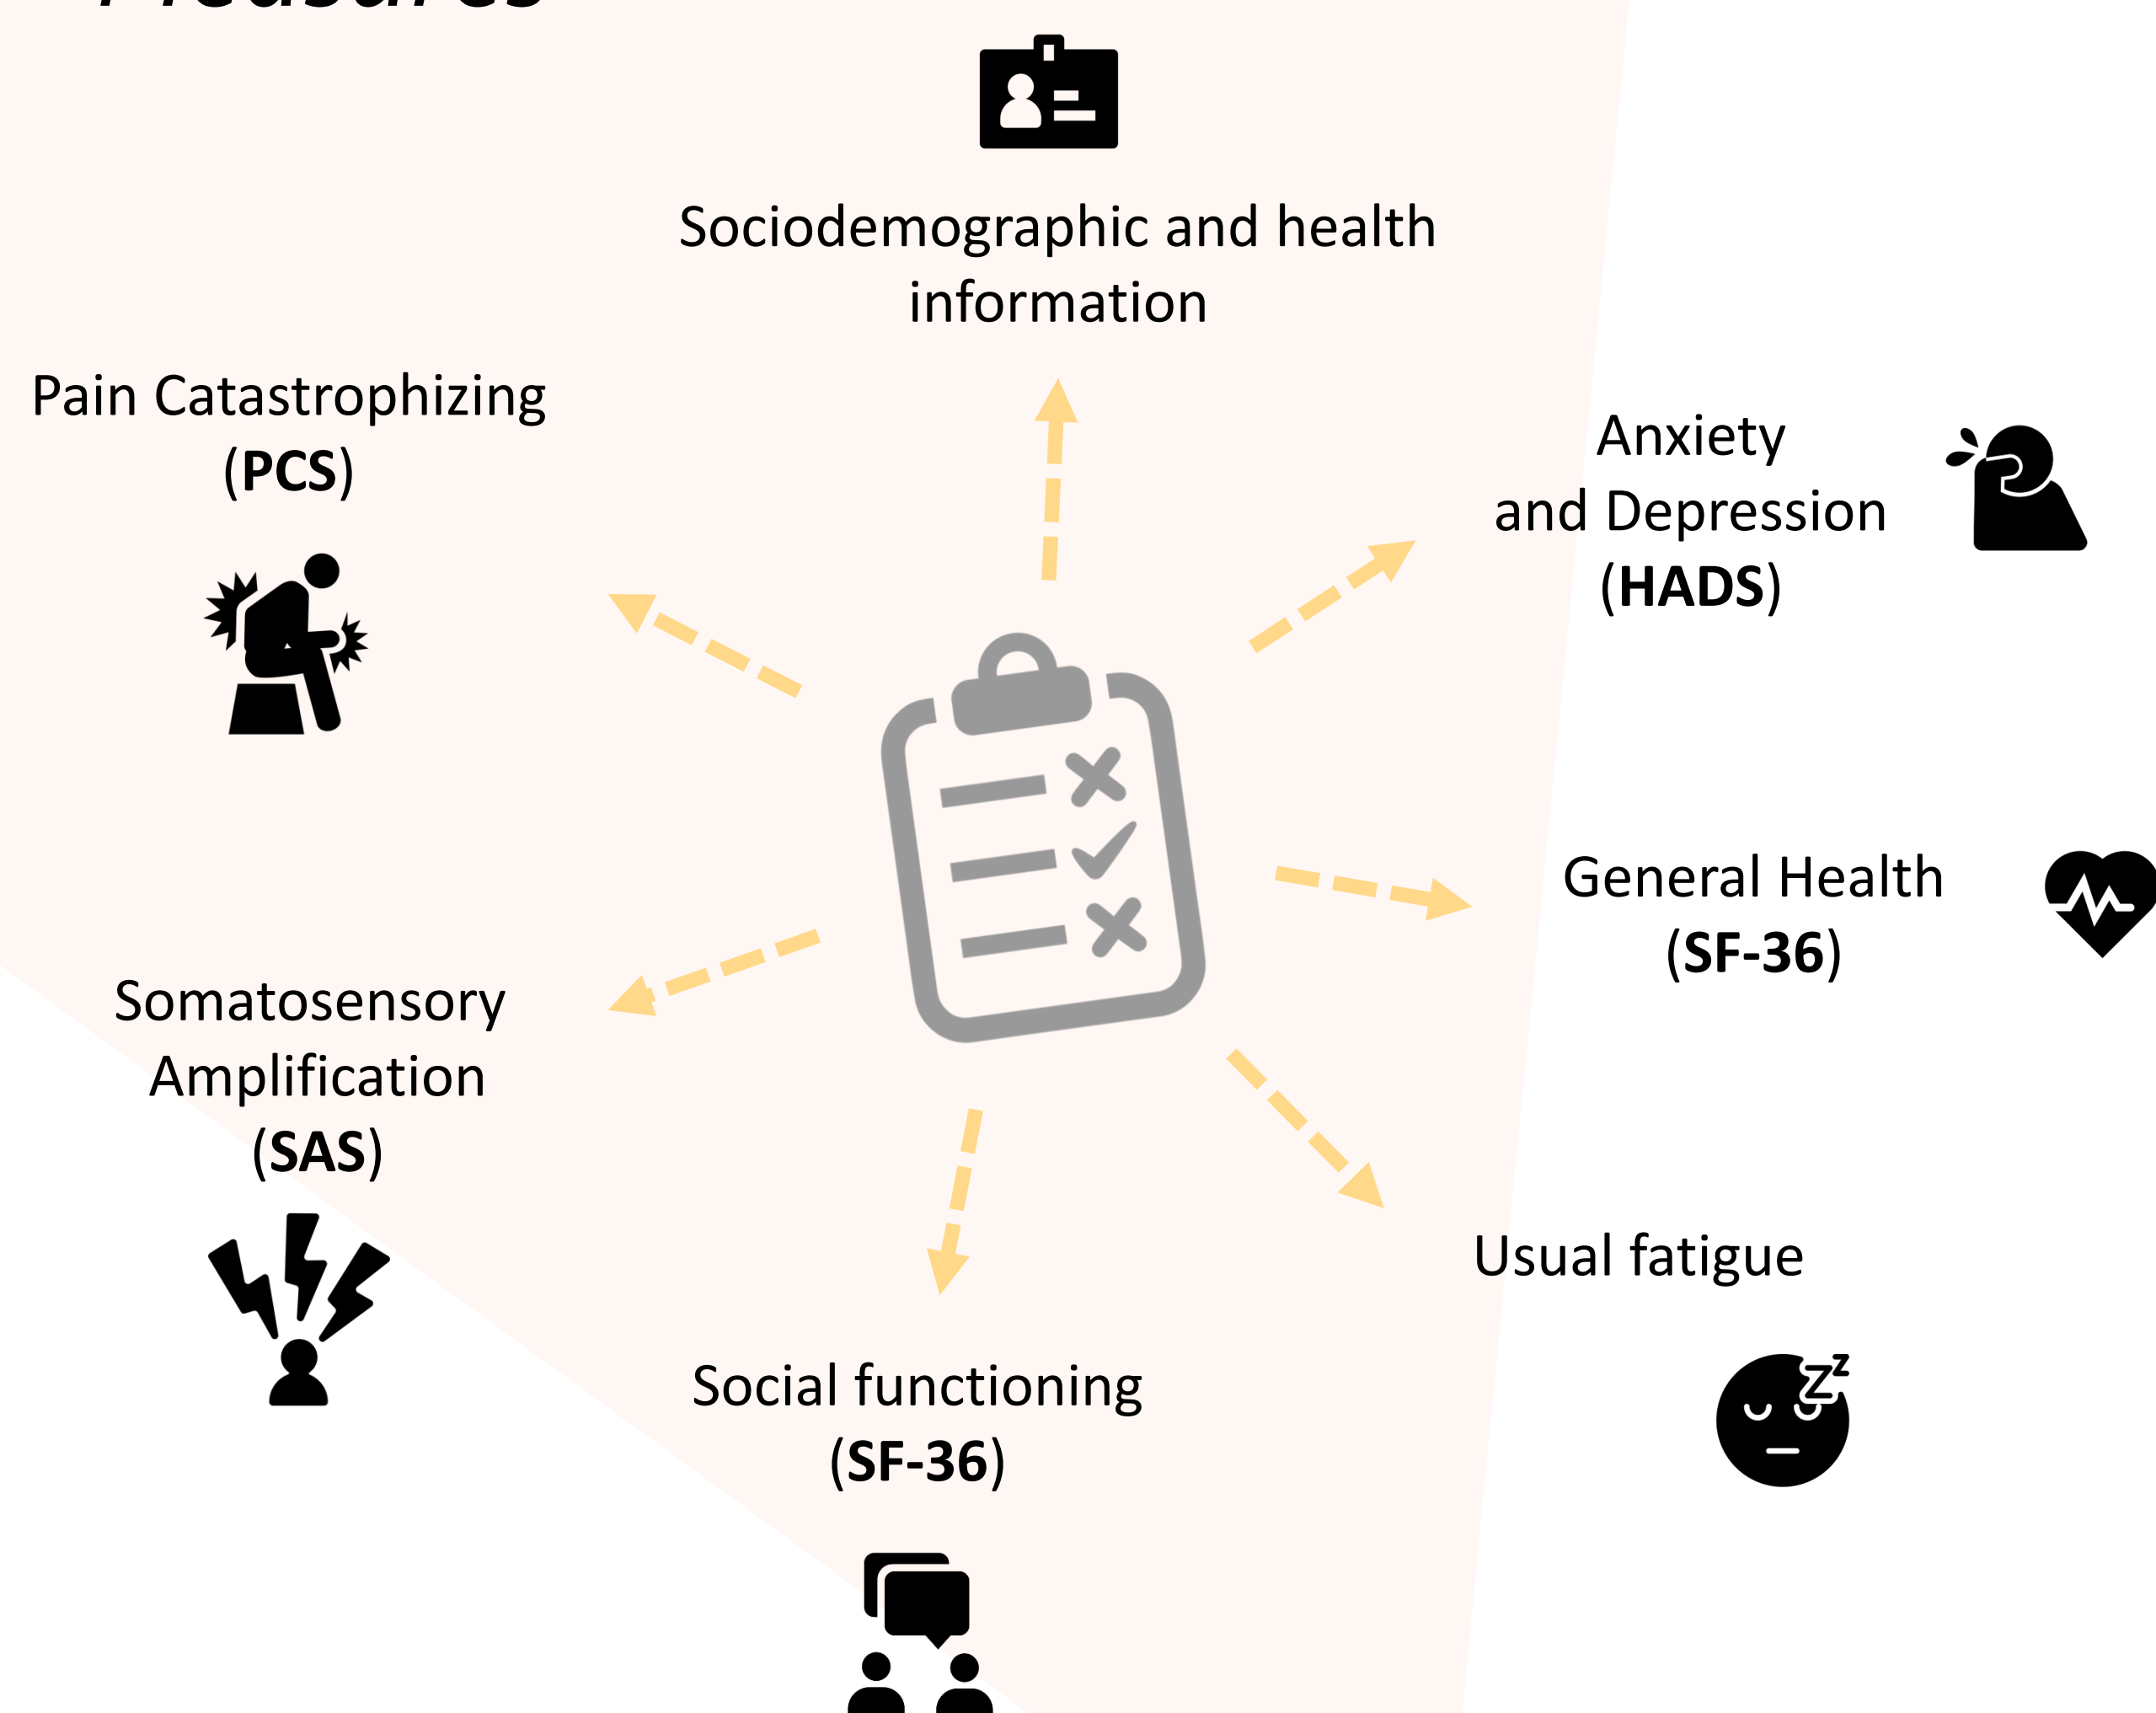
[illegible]

Sociodemographic and health information

Pain Catastrophizing (**PCS**)

Anxiety and Depression (**HADS**)

General Health (**SF-36**)

Somatosensory Amplification (**SAS**)

Usual fatigue

Social functioning (**SF-36**)